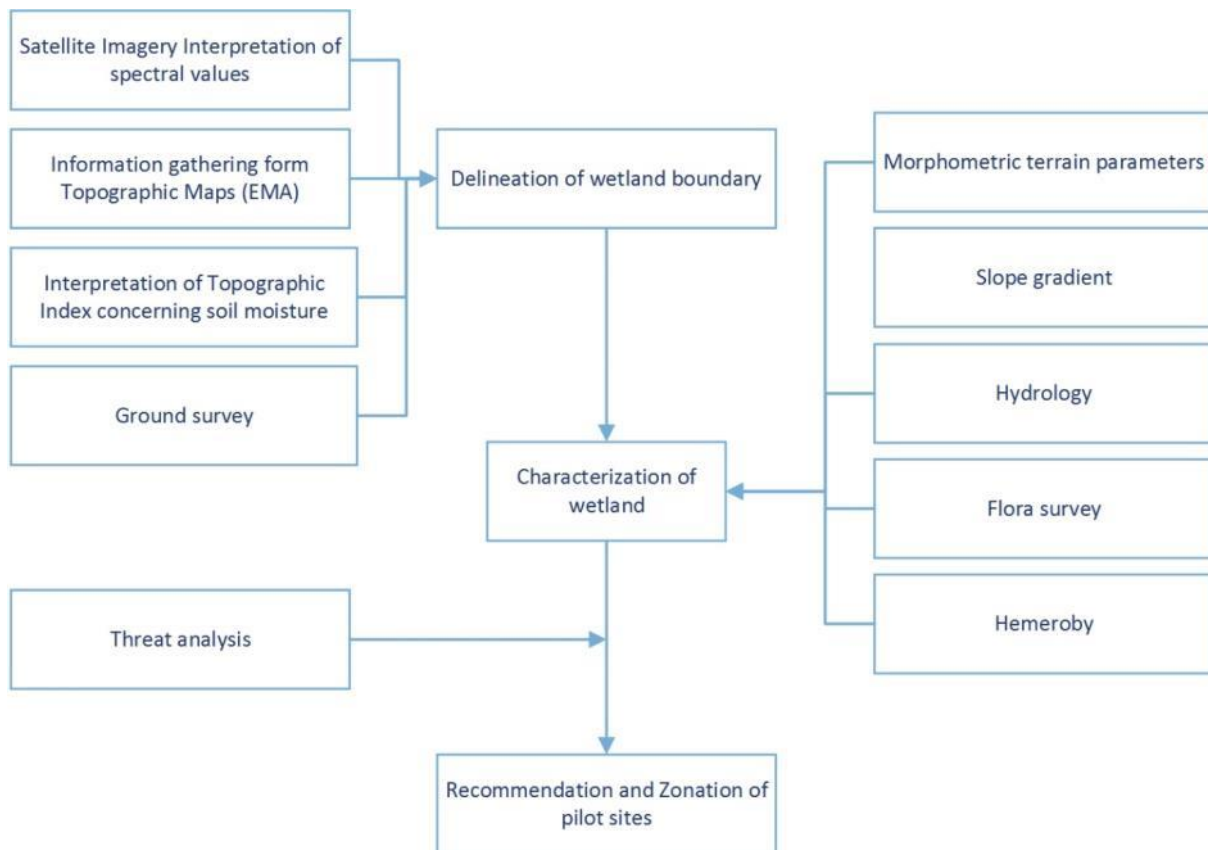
Satellite Imagery Interpretation of spectral values

Information gathering form Topographic Maps (EMA)

Interpretation of Topographic Index concerning soil moisture

Ground survey

Delineation of wetland boundary

Morphometric terrain parameters

Slope gradient

Hydrology

Flora survey

Hemeroby

Characterization of wetland

Threat analysis

Recommendation and Zonation of pilot sites